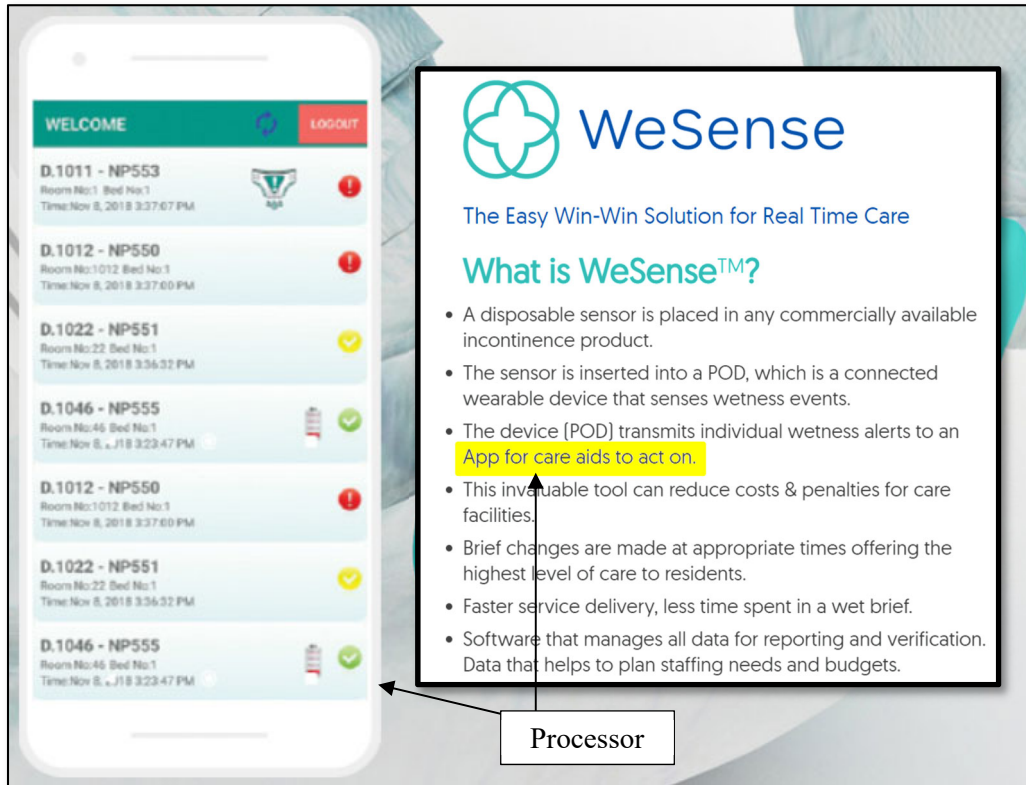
WELCOME

LOGOUT

D.1011 - NP553
Room No:1 Bed No:1
Time:Nov 8, 2018 3:37:07 PM

D.1012 - NP550
Room No:1012 Bed No:1
Time:Nov 8, 2018 3:37:00 PM

D.1022 - NP551
Room No:22 Bed No:1
Time:Nov 8, 2018 3:36:32 PM

D.1046 - NP555
Room No:46 Bed No:1
Time:Nov 8, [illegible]18 3:23:47 PM

D.1012 - NP550
Room No:1012 Bed No:1
Time:Nov 8, 2018 3:37:00 PM

D.1022 - NP551
Room No:22 Bed No:1
Time:Nov 8, 2018 3:36:32 PM

D.1046 - NP555
Room No:46 Bed No:1
Time:Nov 8, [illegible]18 3:23:47 PM

WeSense

The Easy Win-Win Solution for Real Time Care

What is WeSense™?

• A disposable sensor is placed in any commercially available incontinence product.

• The sensor is inserted into a POD, which is a connected wearable device that senses wetness events.

• The device (POD) transmits individual wetness alerts to an App for care aids to act on.

• This invaluable tool can reduce costs & penalties for care facilities.

• Brief changes are made at appropriate times offering the highest level of care to residents.

• Faster service delivery, less time spent in a wet brief.

• Software that manages all data for reporting and verification. Data that helps to plan staffing needs and budgets.

Processor